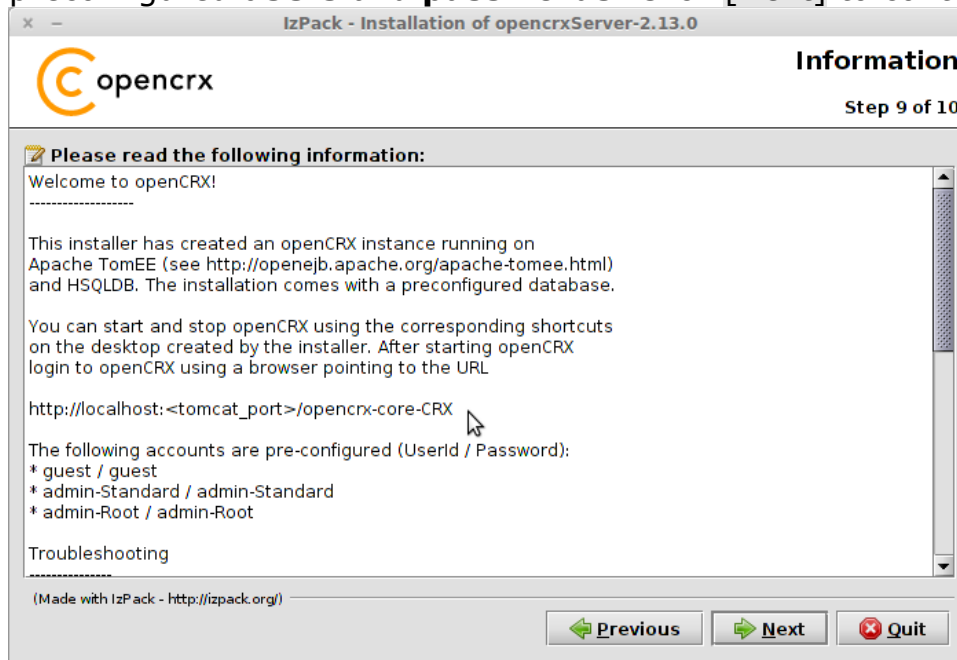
× –

IzPack - Installation of opencrxServer-2.13.0

opencrx

Information

Step 9 of 10

Please read the following information:

Welcome to openCRX!
-------------------

This installer has created an openCRX instance running on Apache TomEE (see http://openejb.apache.org/apache-tomee.html) and HSQLDB. The installation comes with a preconfigured database.

You can start and stop openCRX using the corresponding shortcuts on the desktop created by the installer. After starting openCRX login to openCRX using a browser pointing to the URL

http://localhost:<tomcat_port>/opencrx-core-CRX

The following accounts are pre-configured (UserId / Password):
* guest / guest
* admin-Standard / admin-Standard
* admin-Root / admin-Root

Troubleshooting
---------------

(Made with IzPack - http://izpack.org/)

Previous

Next

Quit